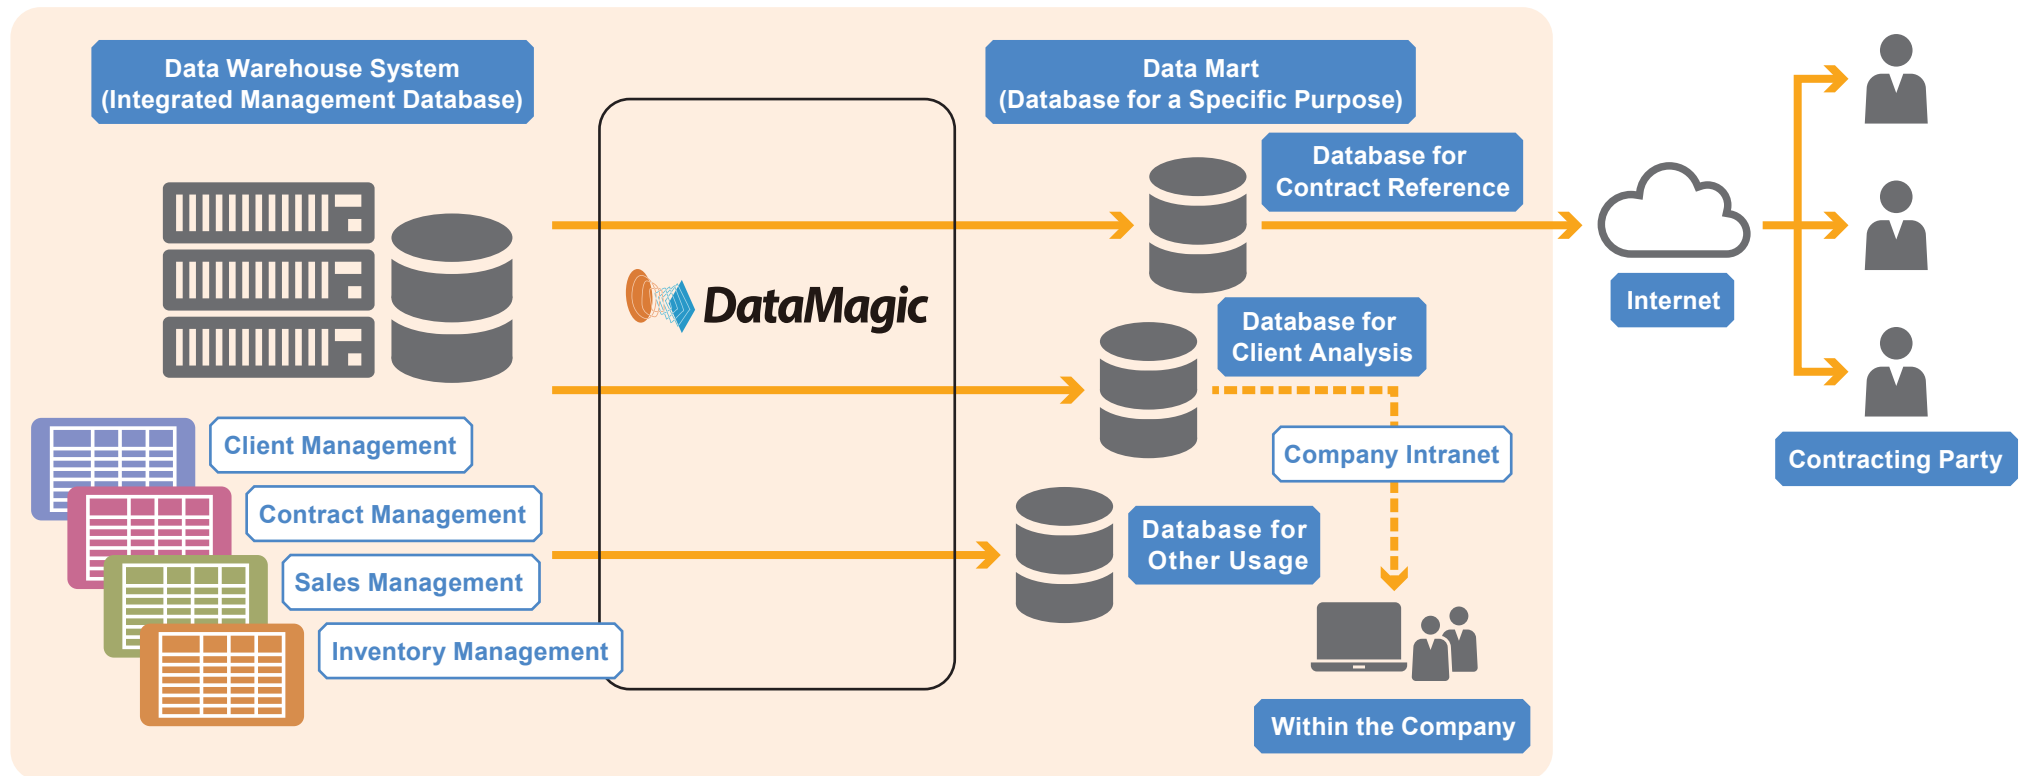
Data Warehouse System
(Integrated Management Database)

Data Mart
(Database for a Specific Purpose)

Database for Contract Reference

DataMagic

Database for Client Analysis

Client Management

Contract Management

Sales Management

Inventory Management

Company Intranet

Database for Other Usage

Internet

Contracting Party

Within the Company